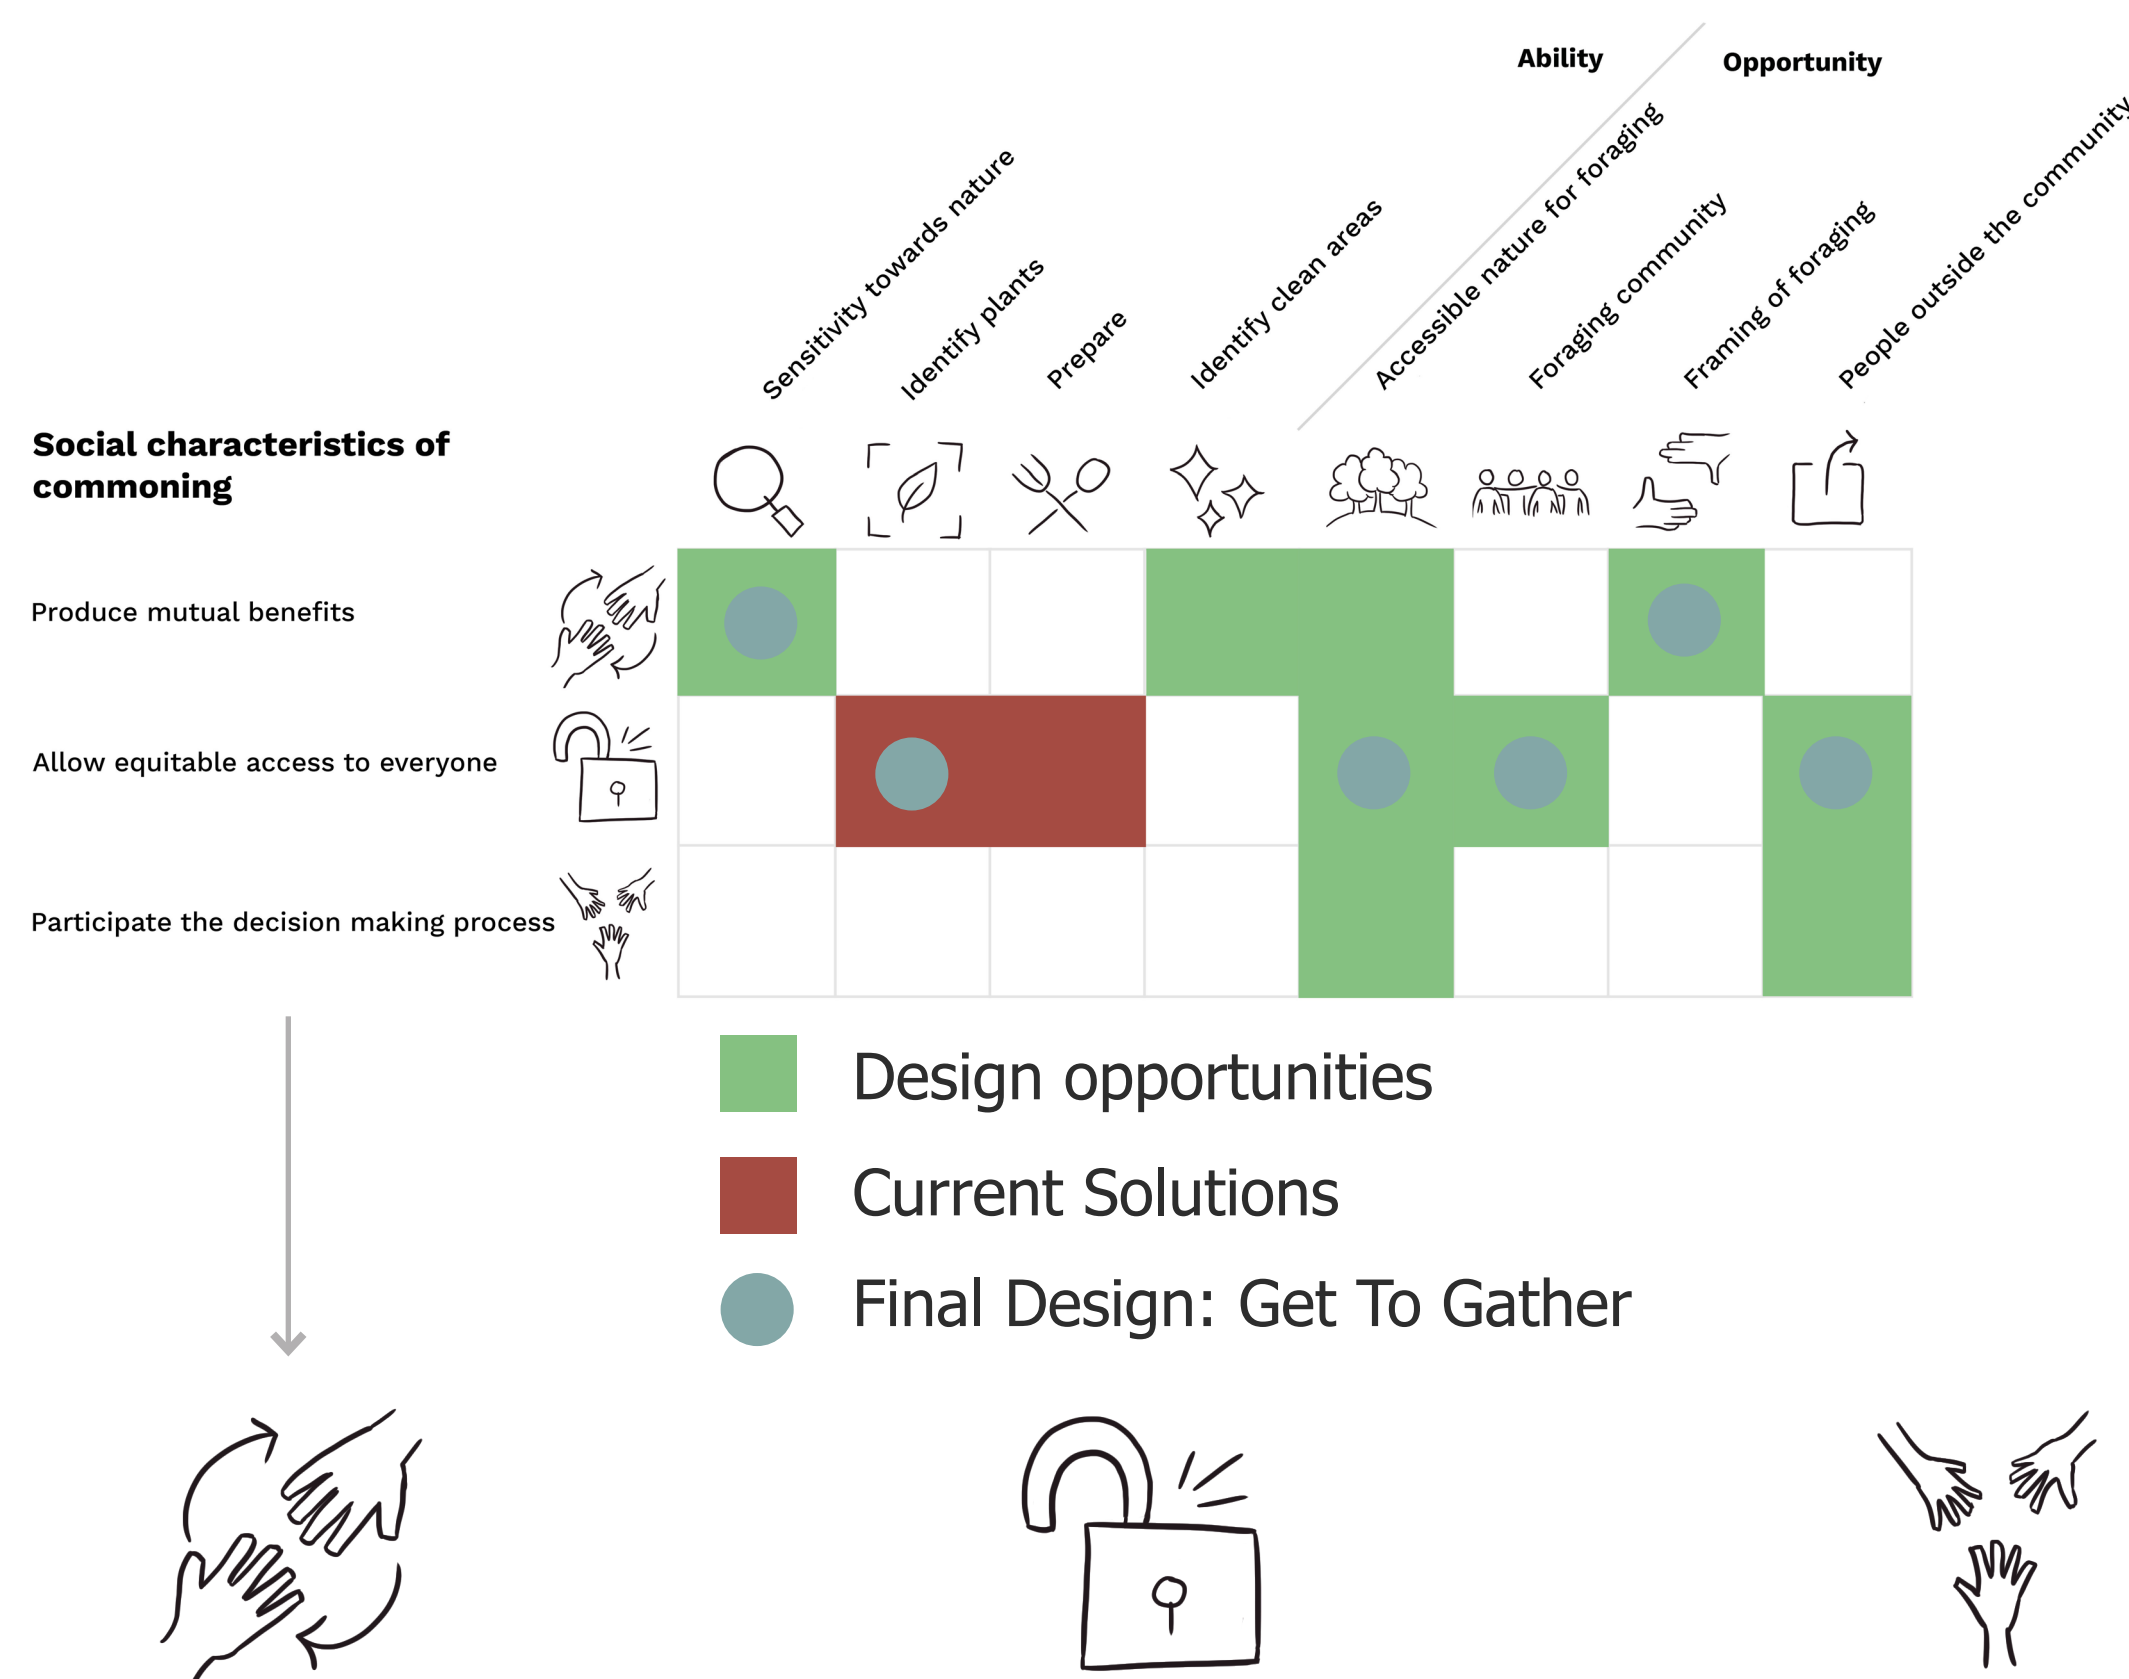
Ability
Opportunity

Sensitivity towards nature
Identify plants
Prepare
Identify clean areas
Accessible nature for foraging
Foraging community
Framing of foraging
People outside the community

Social characteristics of commoning

Produce mutual benefits

Allow equitable access to everyone

Participate the decision making process

Design opportunities
Current Solutions
Final Design: Get To Gather